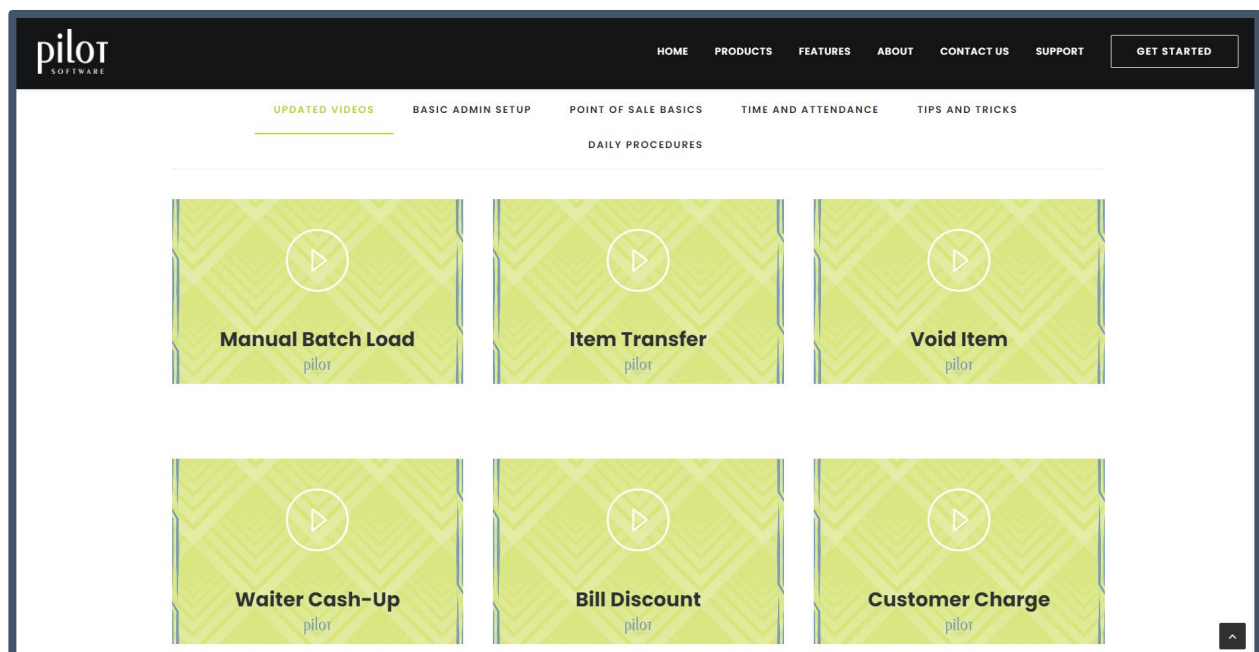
pilot
SOFTWARE

HOME PRODUCTS FEATURES ABOUT CONTACT US SUPPORT GET STARTED

UPDATED VIDEOS BASIC ADMIN SETUP POINT OF SALE BASICS TIME AND ATTENDANCE TIPS AND TRICKS DAILY PROCEDURES

Manual Batch Load
pilot

Item Transfer
pilot

Void Item
pilot

Waiter Cash-Up
pilot

Bill Discount
pilot

Customer Charge
pilot